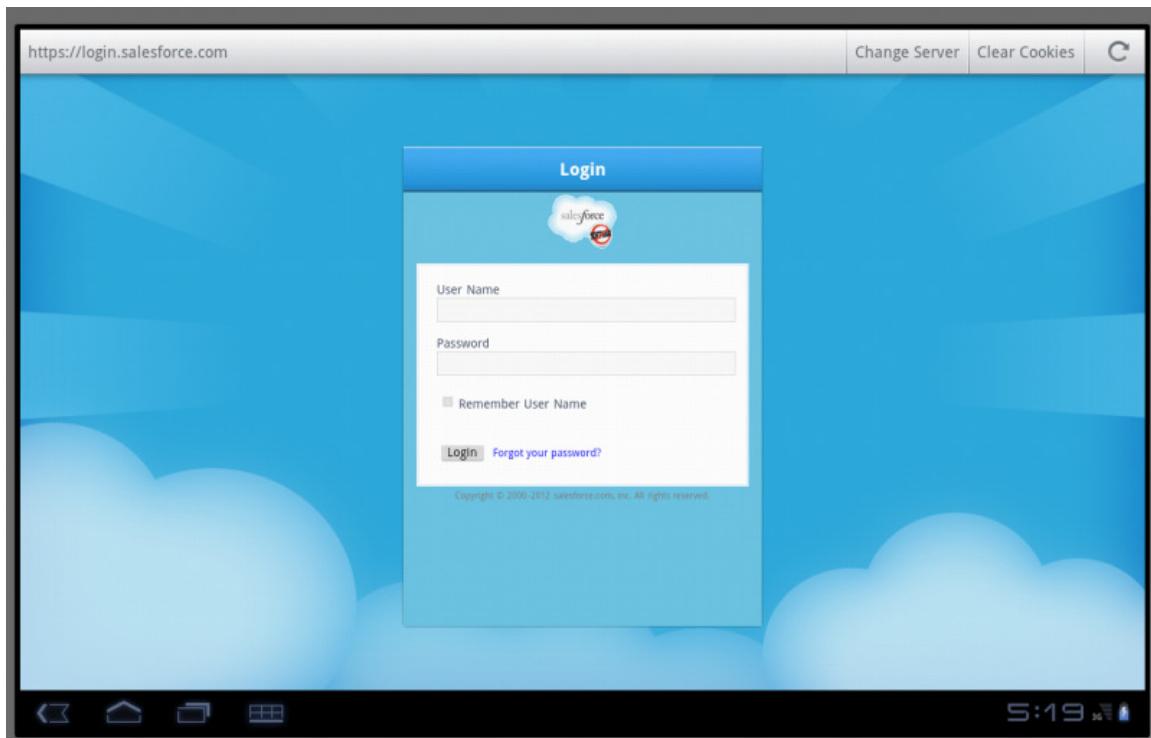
https://login.salesforce.com

Change Server

Clear Cookies

Login

salesforce

User Name

Password

Remember User Name

Login

Forgot your password?

Copyright © 2000-2012 salesforce.com, inc. All rights reserved.

5:19